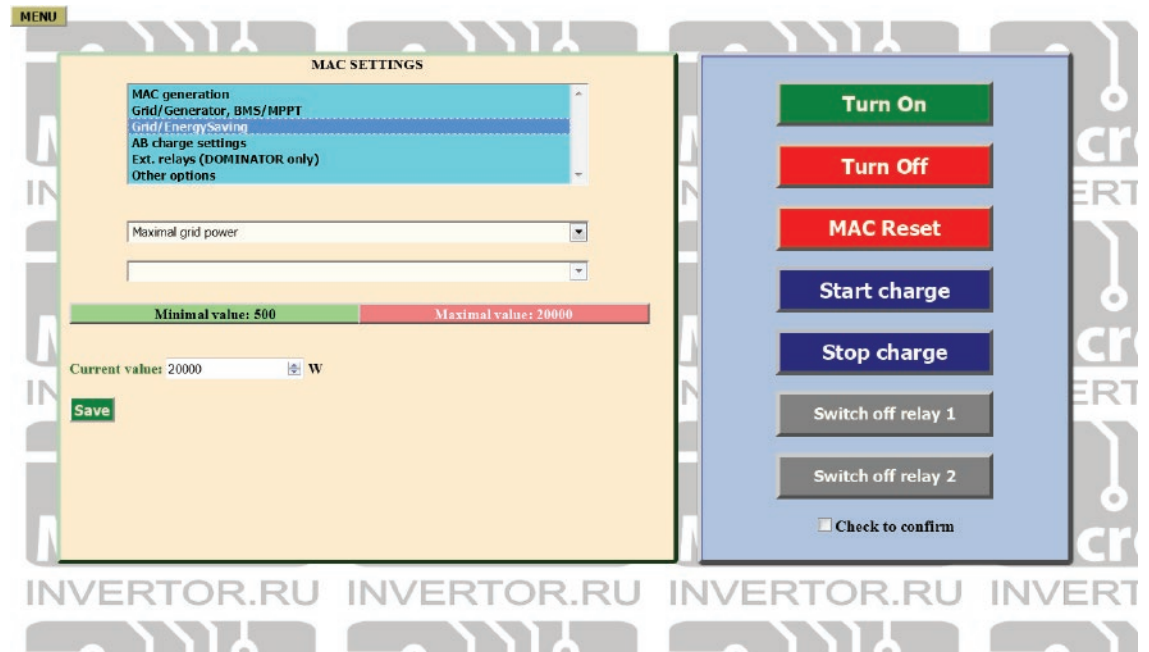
MENU

MAC SETTINGS

MAC generation
Grid/Generator, BMS/MPPT
Grid/EnergySaving
AB charge settings
Ext. relays (DOMINATOR only)
Other options

Maximal grid power

Minimal value: 500

Maximal value: 20000

Current value: 20000 W

Save

Turn On

Turn Off

MAC Reset

Start charge

Stop charge

Switch off relay 1

Switch off relay 2

Check to confirm

INVERTOR.RU INVERTOR.RU INVERTOR.RU INVERT